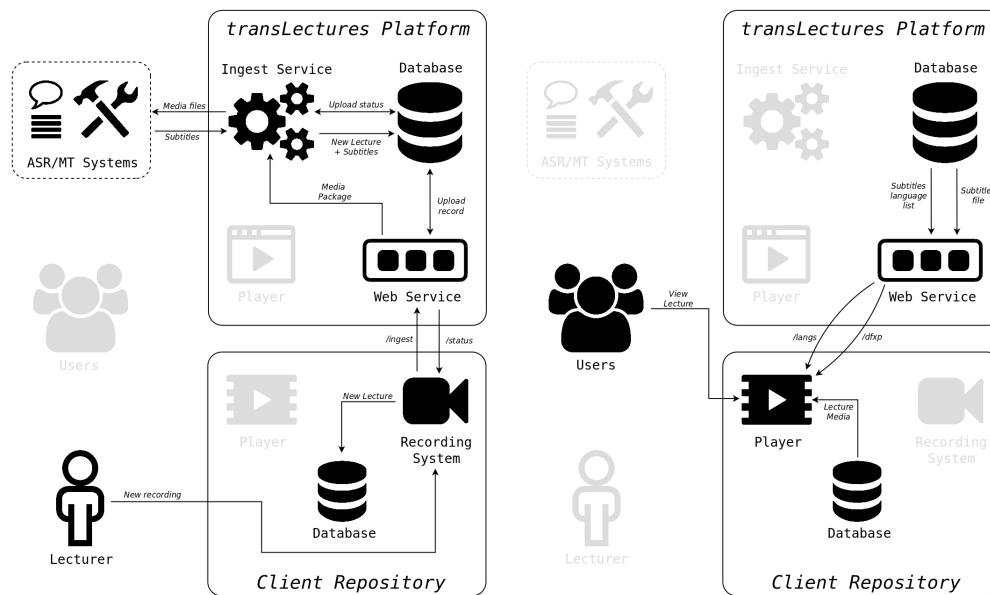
transLectures Platform

Ingest Service

Database

ASR/MT Systems

Media files

Subtitles

Upload status

New Lecture + Subtitles

Media Package

Upload record

Player

Web Service

Users

/ingest

/status

Player

New Lecture

Recording System

Database

Lecturer

New recording

Client Repository

transLectures Platform

Ingest Service

Database

ASR/MT Systems

Subtitles language list

Subtitles file

Player

Web Service

Users

View Lecture

/langs

/dfxp

Player

Lecture Media

Recording System

Database

Lecturer

Client Repository